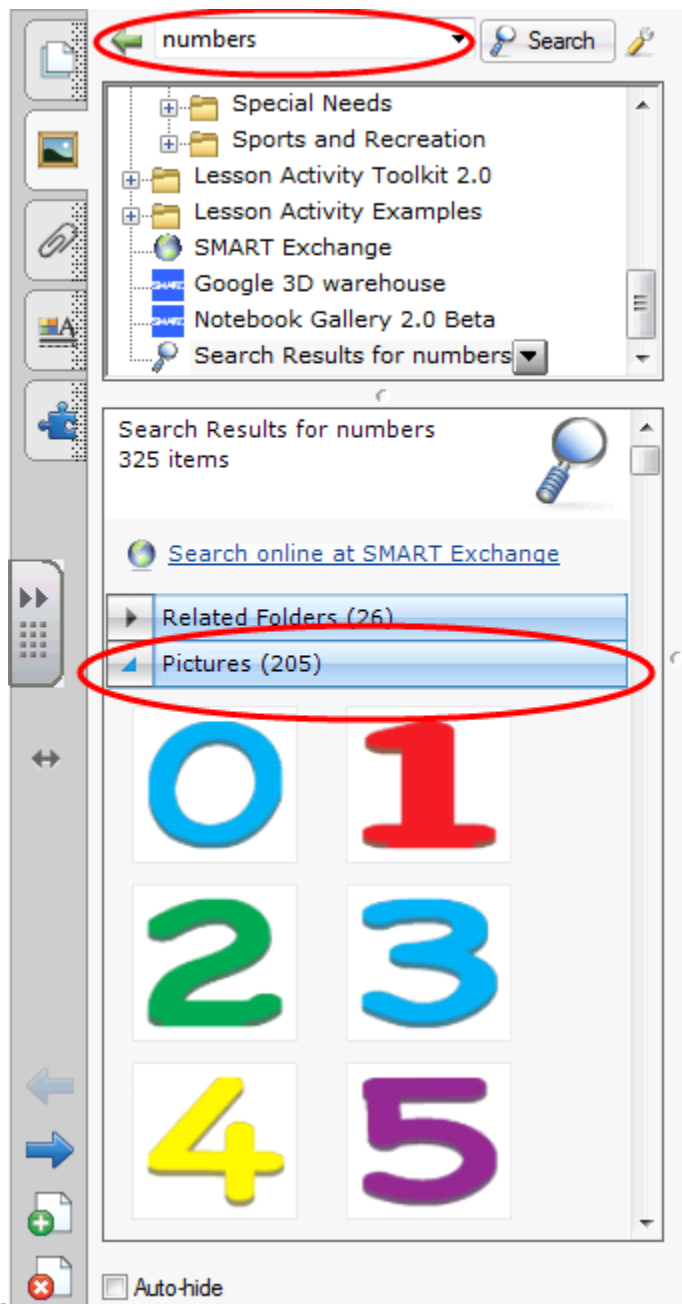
numbers
Search

Special Needs
Sports and Recreation
Lesson Activity Toolkit 2.0
Lesson Activity Examples
SMART Exchange
Google 3D warehouse
Notebook Gallery 2.0 Beta
Search Results for numbers

Search Results for numbers
325 items

Search online at SMART Exchange

Related Folders (26)
Pictures (205)

0 1
2 3
4 5

Auto-hide